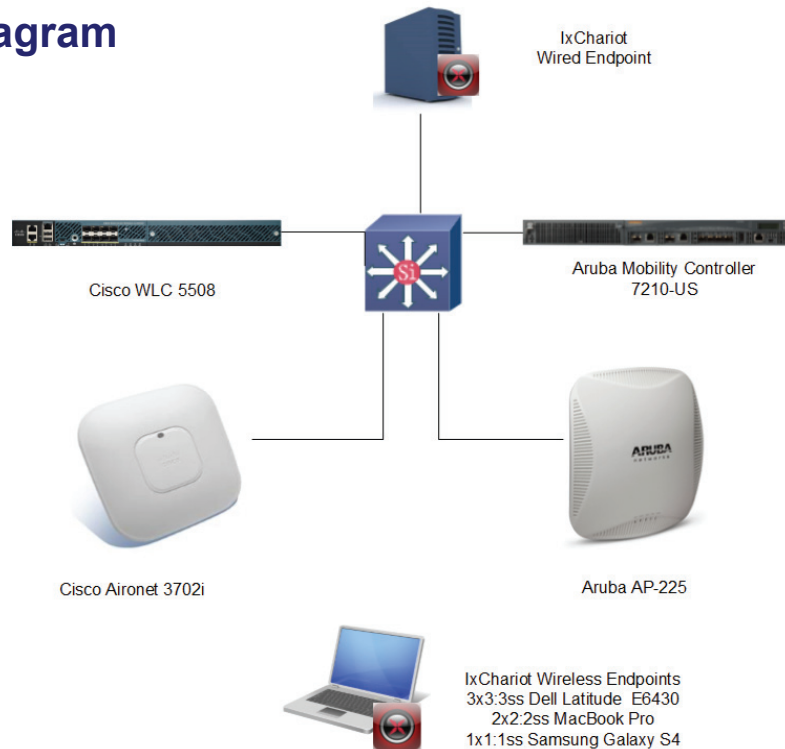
agram

IxChariot
Wired Endpoint

Si

Cisco WLC 5508

Aruba Mobility Controller
7210-US

ARUBA

Cisco Aironet 3702i

Aruba AP-225

IxChariot Wireless Endpoints
3x3:3ss Dell Latitude E6430
2x2:2ss MacBook Pro
1x1:1ss Samsung Galaxy S4